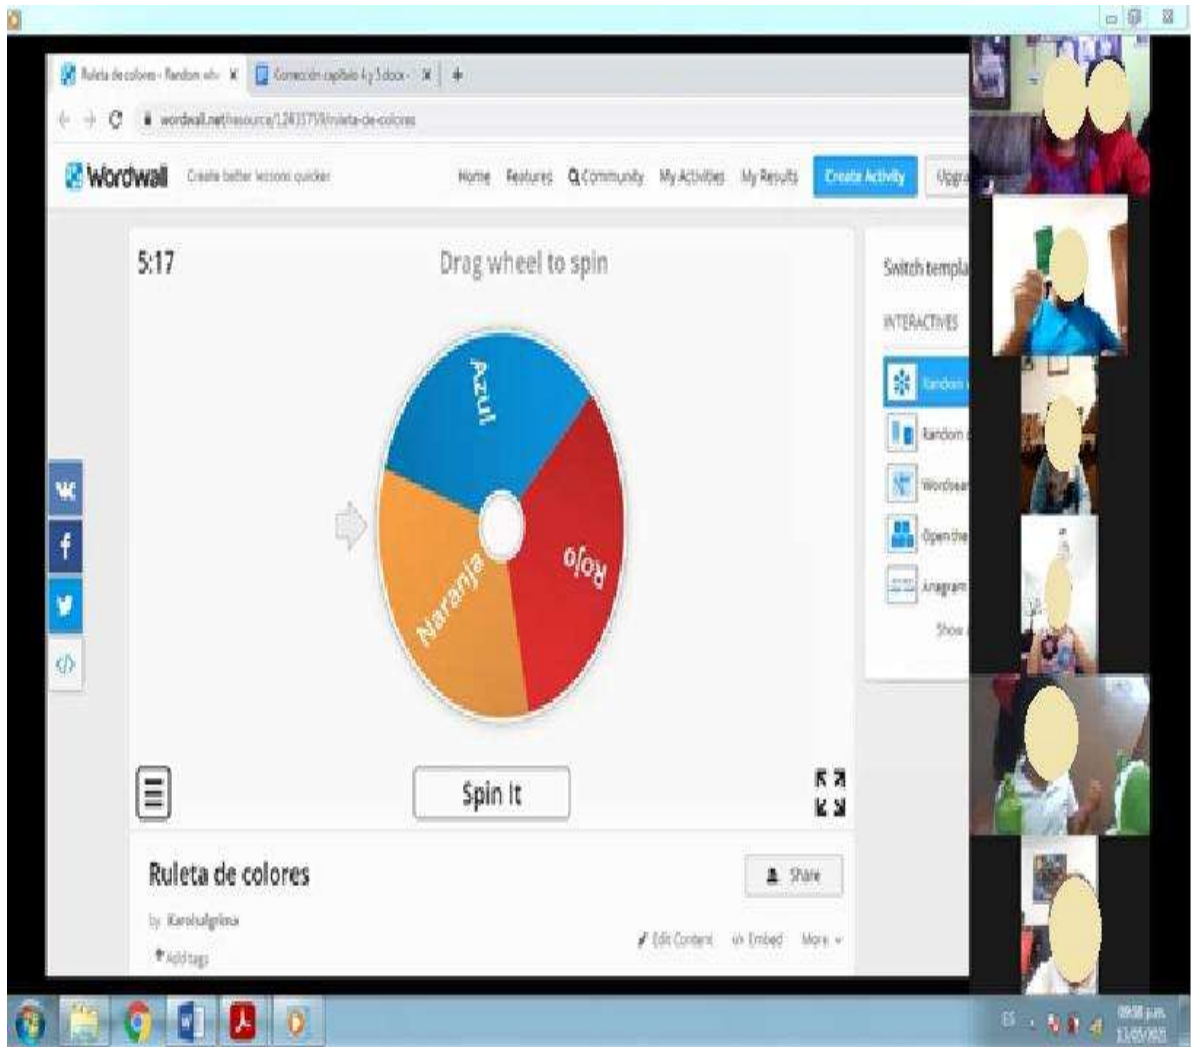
Ruleta de colores - Random wh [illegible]

Corrección capítulo 4 y 5.docx - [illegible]

wordwall.net/resource/1243575/ruleta-de-colores

Wordwall Create better lessons quicker

Home Features Community My Activities My Results Create Activity Upgra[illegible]

5:17

Drag wheel to spin

Azul

Rojo

Naranja

Spin It

Ruleta de colores

by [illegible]

Add tags

Share

Edit Content Embed More

Switch templa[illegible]

INTERACTIVES

Random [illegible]

Random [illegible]

Wordsea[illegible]

Open the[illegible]

Anagram

Show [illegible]

ES 09:58 p.m. 13/05/2021